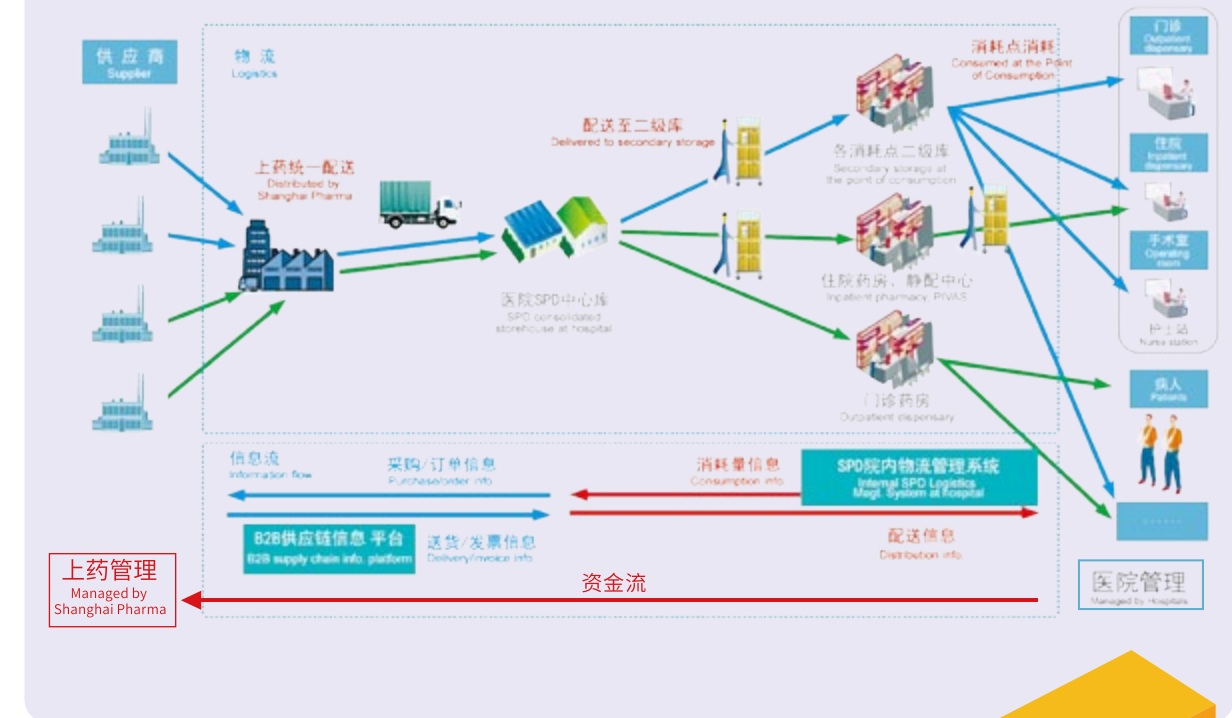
供应商
Supplier

物流
Logistics

上药统一配送
Distributed by Shanghai Pharma

配送至二级库
Delivered to secondary storage

消耗点消耗
Consumed at the Point of Consumption

各消耗点二级库
Secondary storage at the point of consumption

医院SPD中心库
SPD consolidated storehouse at hospital

住院药房，静配中心
Inpatient pharmacy, PIVAS

门诊药房
Outpatient dispensary

门诊
Outpatient dispensary

住院
Inpatient dispensary

手术室
Operating room

护士站
Nurse station

病人
Patients

......

信息流
Information flow

采购/订单信息
Purchase/order info

消耗量信息
Consumption info

SPD院内物流管理系统
Internal SPD Logistics Mgmt. System at hospital

B2B供应链信息平台
B2B supply chain info. platform

送货/发票信息
Delivery/invoice info

配送信息
Distribution info

上药管理
Managed by Shanghai Pharma

资金流

医院管理
Managed by Hospitals